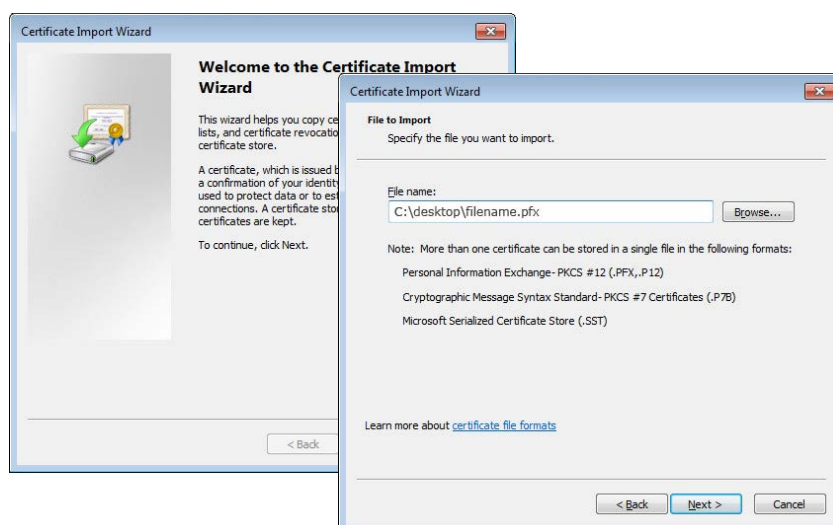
Certificate Import Wizard

Welcome to the Certificate Import Wizard

This wizard helps you copy ce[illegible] lists, and certificate revocatio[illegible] certificate store.

A certificate, which is issued b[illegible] a confirmation of your identity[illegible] used to protect data or to est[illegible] connections. A certificate sto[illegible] certificates are kept.

To continue, click Next.

< Back

Certificate Import Wizard

File to Import
Specify the file you want to import.

File name:
C:\desktop\filename.pfx
Browse...

Note: More than one certificate can be stored in a single file in the following formats:

Personal Information Exchange- PKCS #12 (.PFX,.P12)

Cryptographic Message Syntax Standard- PKCS #7 Certificates (.P7B)

Microsoft Serialized Certificate Store (.SST)

Learn more about certificate file formats

< Back
Next >
Cancel